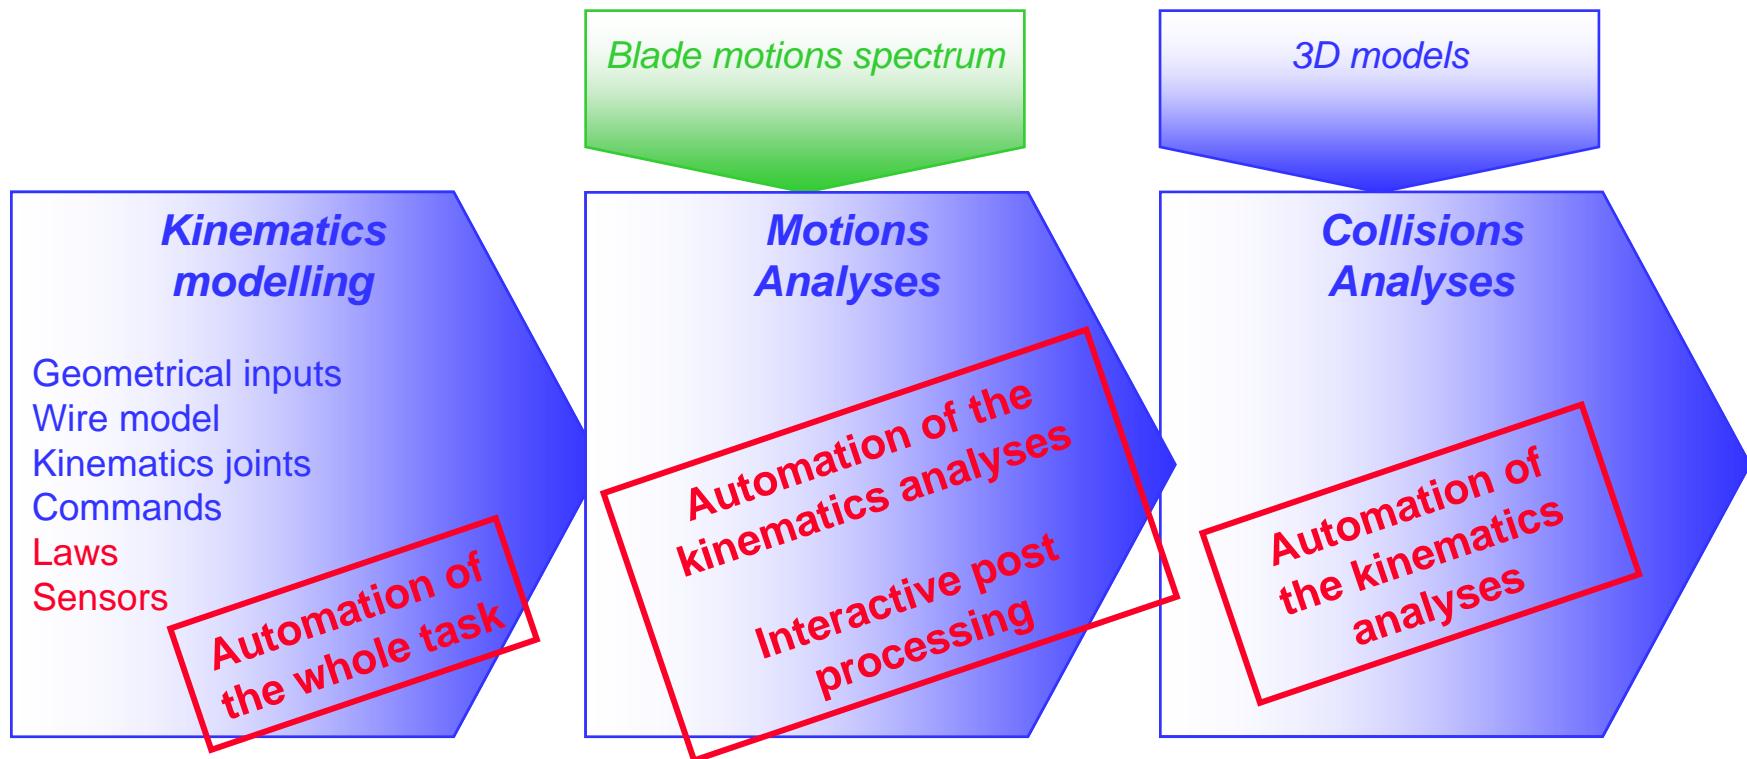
Blade motions spectrum

3D models

Kinematics modelling

Geometrical inputs
Wire model
Kinematics joints
Commands
Laws
Sensors

Automation of the whole task

Motions Analyses

Automation of the kinematics analyses

Interactive post processing

Collisions Analyses

Automation of the kinematics analyses